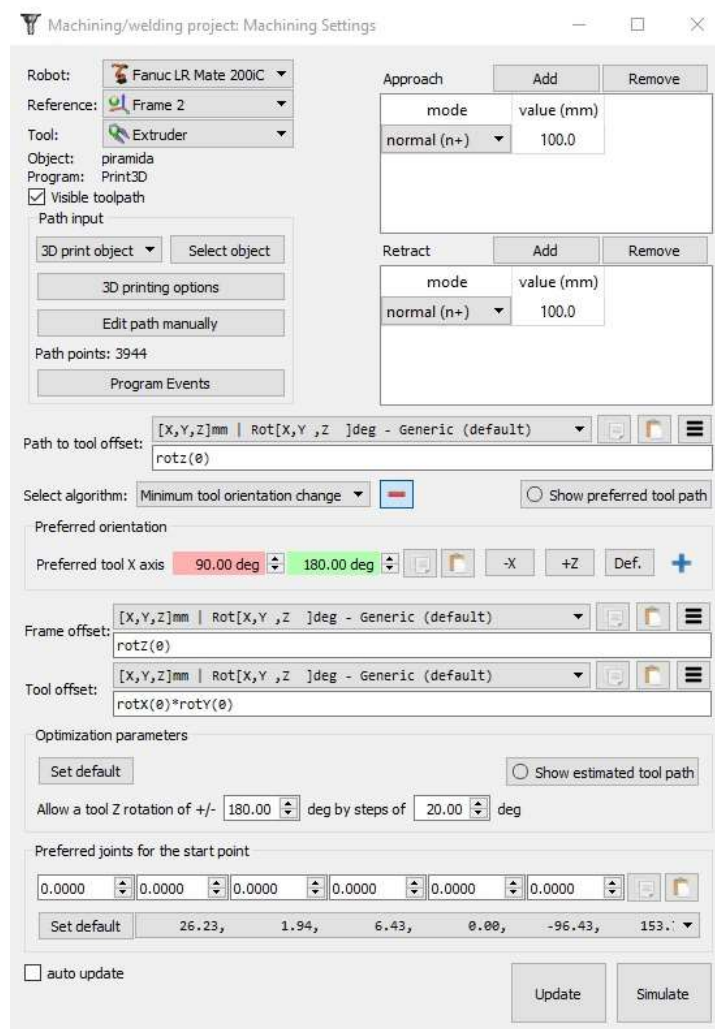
Machining/welding project: Machining Settings

Robot: Fanuc LR Mate 200iC
Reference: Frame 2
Tool: Extruder
Object: piramida
Program: Print3D
Visible toolpath

Path input
3D print object
Select object
3D printing options
Edit path manually
Path points: 3944
Program Events

Approach
Add
Remove

| mode | value (mm) |
|---|---|
| normal (n+) | 100.0 |

Retract
Add
Remove

| mode | value (mm) |
|---|---|
| normal (n+) | 100.0 |

Path to tool offset: [X,Y,Z]mm | Rot[X,Y ,Z ]deg - Generic (default)
rotz(0)

Select algorithm: Minimum tool orientation change
Show preferred tool path

Preferred orientation
Preferred tool X axis 90.00 deg 180.00 deg -X +Z Def.

Frame offset: [X,Y,Z]mm | Rot[X,Y ,Z ]deg - Generic (default)
rotZ(0)

Tool offset: [X,Y,Z]mm | Rot[X,Y ,Z ]deg - Generic (default)
rotX(0)*rotY(0)

Optimization parameters
Set default
Show estimated tool path
Allow a tool Z rotation of +/- 180.00 deg by steps of 20.00 deg

Preferred joints for the start point
0.0000 0.0000 0.0000 0.0000 0.0000 0.0000
Set default 26.23, 1.94, 6.43, 0.00, -96.43, 153.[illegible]

auto update
Update
Simulate